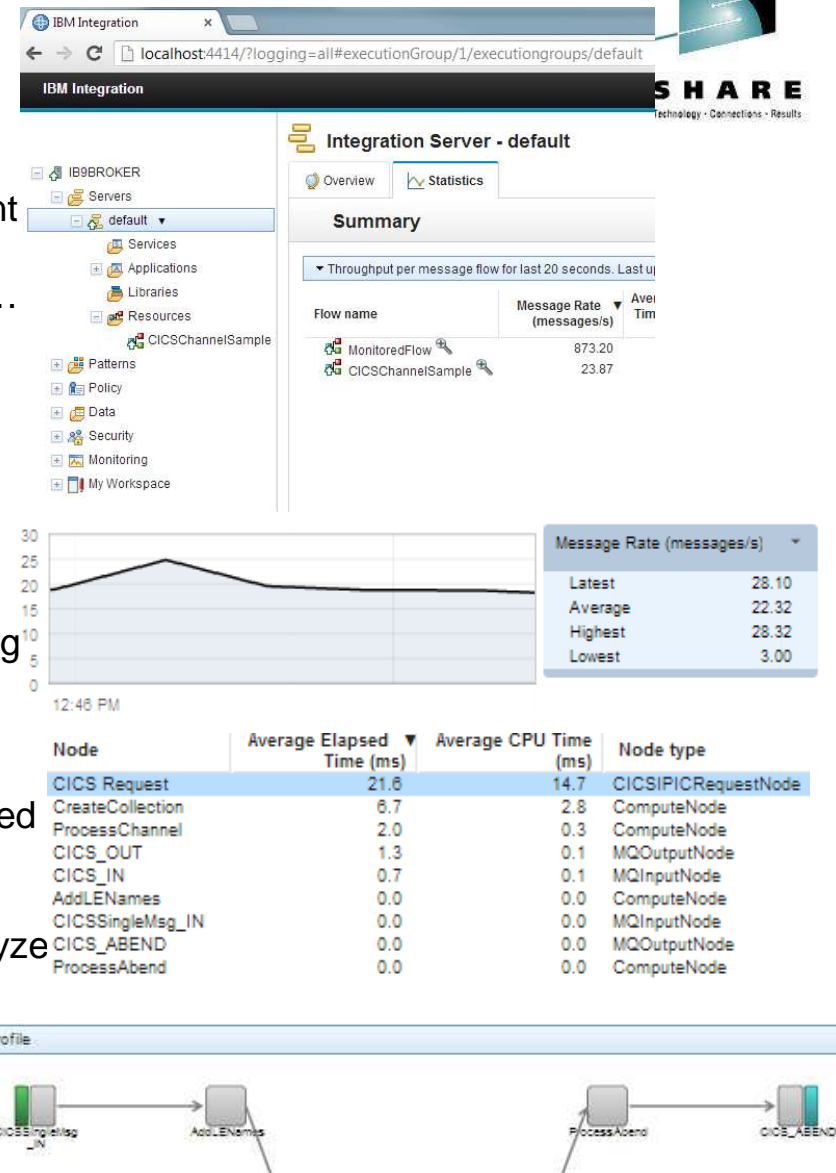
IBM Integration ×

localhost:4414/?logging=all#executionGroup/1/executiongroups/default

IBM Integration

SHARE
Technology · Connections · Results

Integration Server - default

Overview Statistics

Summary

IB9BROKER
Servers
default ▾
Services
Applications
Libraries
Resources
CICSChannelSample
Patterns
Policy
Data
Security
Monitoring
My Workspace

▾ Throughput per message flow for last 20 seconds. Last up

| Flow name | Message Rate (messages/s) | Aver Tim |
|---|---|---|
| MonitoredFlow | 873.20 | |
| CICSChannelSample | 23.87 | |

nt

...

30
25
20
15
10
5
0

12:46 PM

g

Message Rate (messages/s)

| | |
|---|---|
| Latest | 28.10 |
| Average | 22.32 |
| Highest | 28.32 |
| Lowest | 3.00 |

| Node | Average Elapsed Time (ms) ▼ | Average CPU Time (ms) | Node type |
|---|---|---|---|
| CICS Request | 21.6 | 14.7 | CICSIPICRequestNode |
| CreateCollection | 6.7 | 2.8 | ComputeNode |
| ProcessChannel | 2.0 | 0.3 | ComputeNode |
| CICS_OUT | 1.3 | 0.1 | MQOutputNode |
| CICS_IN | 0.7 | 0.1 | MQInputNode |
| AddLENames | 0.0 | 0.0 | ComputeNode |
| CICSSingleMsg_IN | 0.0 | 0.0 | MQInputNode |
| CICS_ABEND | 0.0 | 0.0 | MQOutputNode |
| ProcessAbend | 0.0 | 0.0 | ComputeNode |

ed

yze

ofile

CICSSingleMsg_IN

AddLENames

ProcessAbend

CICS_ABEND